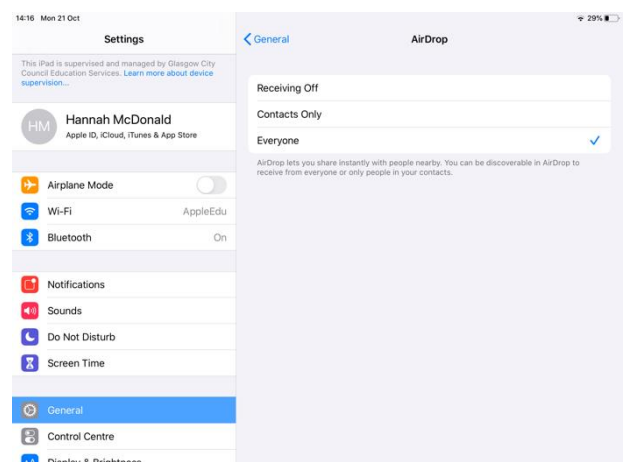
14:16 Mon 21 Oct

Settings

This iPad is supervised and managed by Glasgow City Council Education Services. Learn more about device supervision...

HM
Hannah McDonald
Apple ID, iCloud, iTunes & App Store

Airplane Mode

Wi-Fi AppleEdu

Bluetooth On

Notifications

Sounds

Do Not Disturb

Screen Time

General

Control Centre

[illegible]

29%

General

AirDrop

Receiving Off

Contacts Only

Everyone ✓

AirDrop lets you share instantly with people nearby. You can be discoverable in AirDrop to receive from everyone or only people in your contacts.